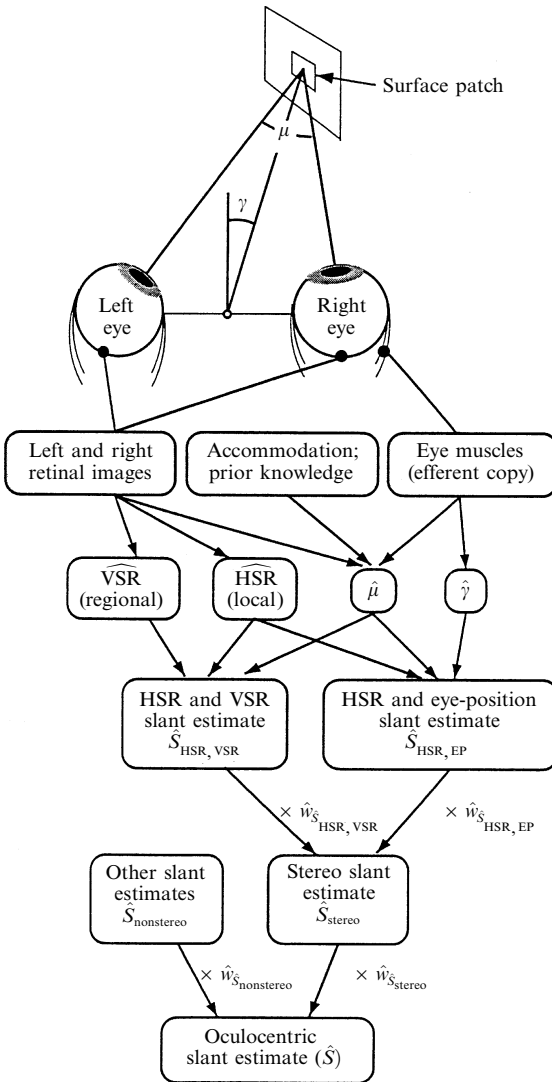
Surface patch

$\mu$

$\gamma$

Left eye

Right eye

Left and right retinal images

Accommodation; prior knowledge

Eye muscles (efferent copy)

$\widehat{\text{VSR}}$ (regional)

$\widehat{\text{HSR}}$ (local)

$\hat{\mu}$

$\hat{\gamma}$

HSR and VSR slant estimate $\hat{S}_{\text{HSR, VSR}}$

HSR and eye-position slant estimate $\hat{S}_{\text{HSR, EP}}$

$\times\ \hat{w}_{\hat{S}_{\text{HSR, VSR}}}$

$\times\ \hat{w}_{\hat{S}_{\text{HSR, EP}}}$

Other slant estimates $\hat{S}_{\text{nonstereo}}$

Stereo slant estimate $\hat{S}_{\text{stereo}}$

$\times\ \hat{w}_{\hat{S}_{\text{nonstereo}}}$

$\times\ \hat{w}_{\hat{S}_{\text{stereo}}}$

Oculocentric slant estimate ($\hat{S}$)